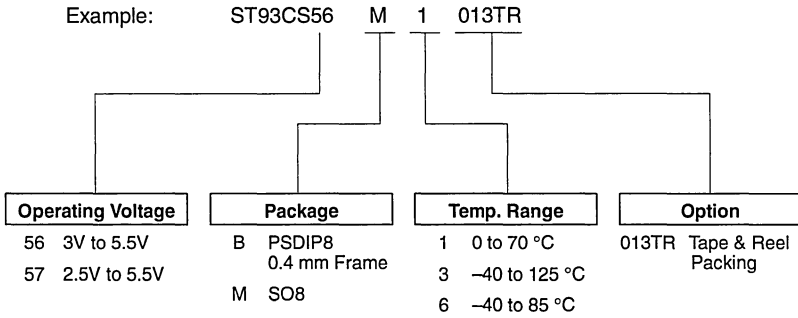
Example: ST93CS56 M 1 013TR

Operating Voltage
56 3V to 5.5V
57 2.5V to 5.5V

Package
B PSDIP8 0.4 mm Frame
M SO8

Temp. Range
1 0 to 70 °C
3 –40 to 125 °C
6 –40 to 85 °C

Option
013TR Tape & Reel Packing